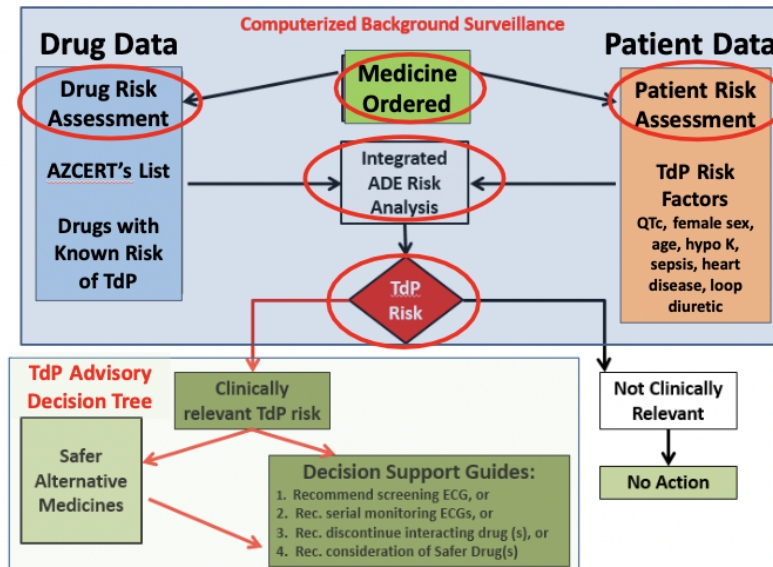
Computerized Background Surveillance

Drug Data

Drug Risk Assessment

AZCERT's List

Drugs with Known Risk of TdP

Medicine Ordered

Integrated ADE Risk Analysis

TdP Risk

Patient Data

Patient Risk Assessment

TdP Risk Factors

QTc, female sex, age, hypo K, sepsis, heart disease, loop diuretic

TdP Advisory Decision Tree

Clinically relevant TdP risk

Safer Alternative Medicines

Decision Support Guides:

1. Recommend screening ECG, or
2. Rec. serial monitoring ECGs, or
3. Rec. discontinue interacting drug (s), or
4. Rec. consideration of Safer Drug(s)

Not Clinically Relevant

No Action